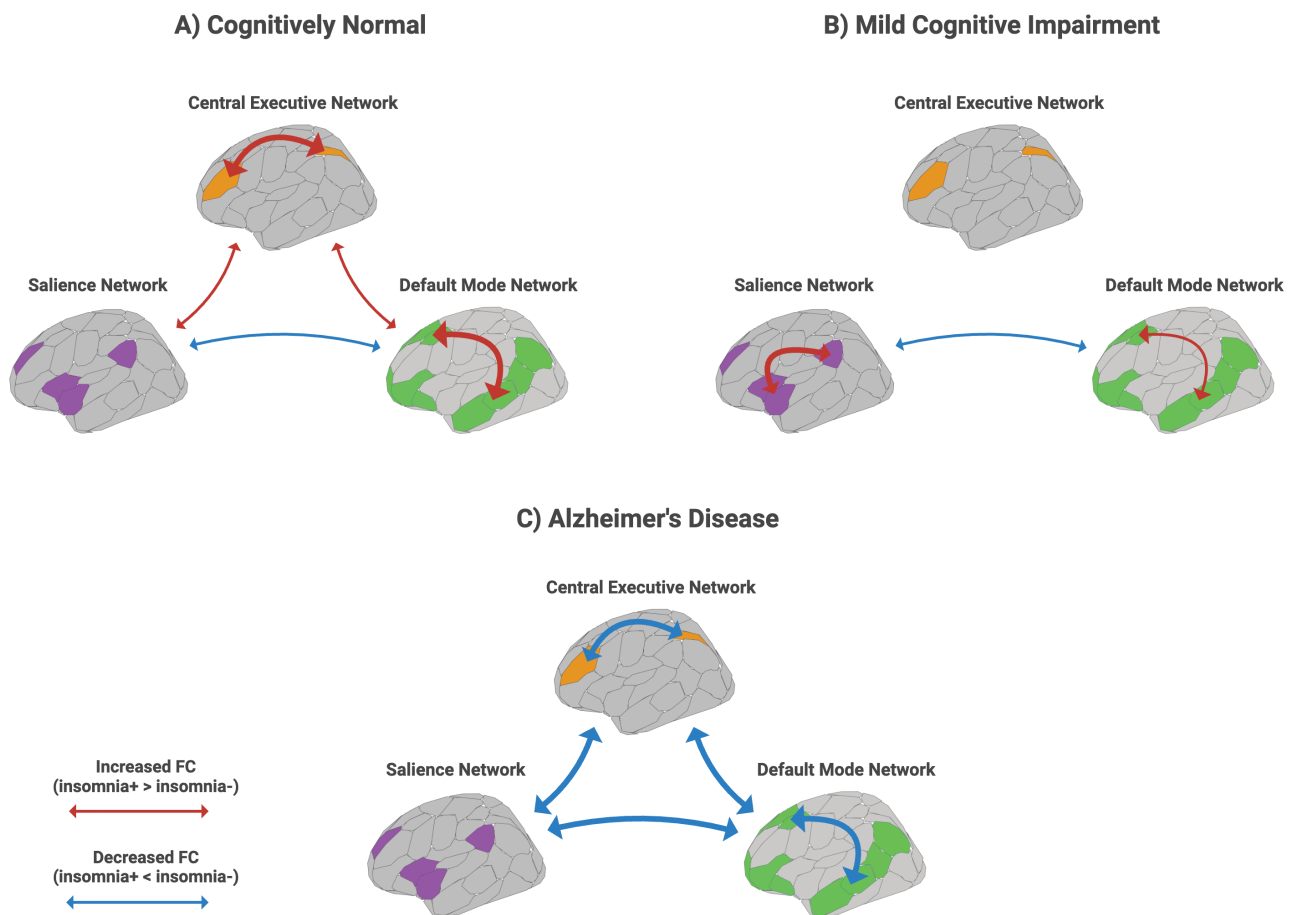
A) Cognitively Normal

Central Executive Network

Salience Network

Default Mode Network

B) Mild Cognitive Impairment

Central Executive Network

Salience Network

Default Mode Network

C) Alzheimer's Disease

Central Executive Network

Salience Network

Default Mode Network

Increased FC
(insomnia+ > insomnia-)

Decreased FC
(insomnia+ < insomnia-)